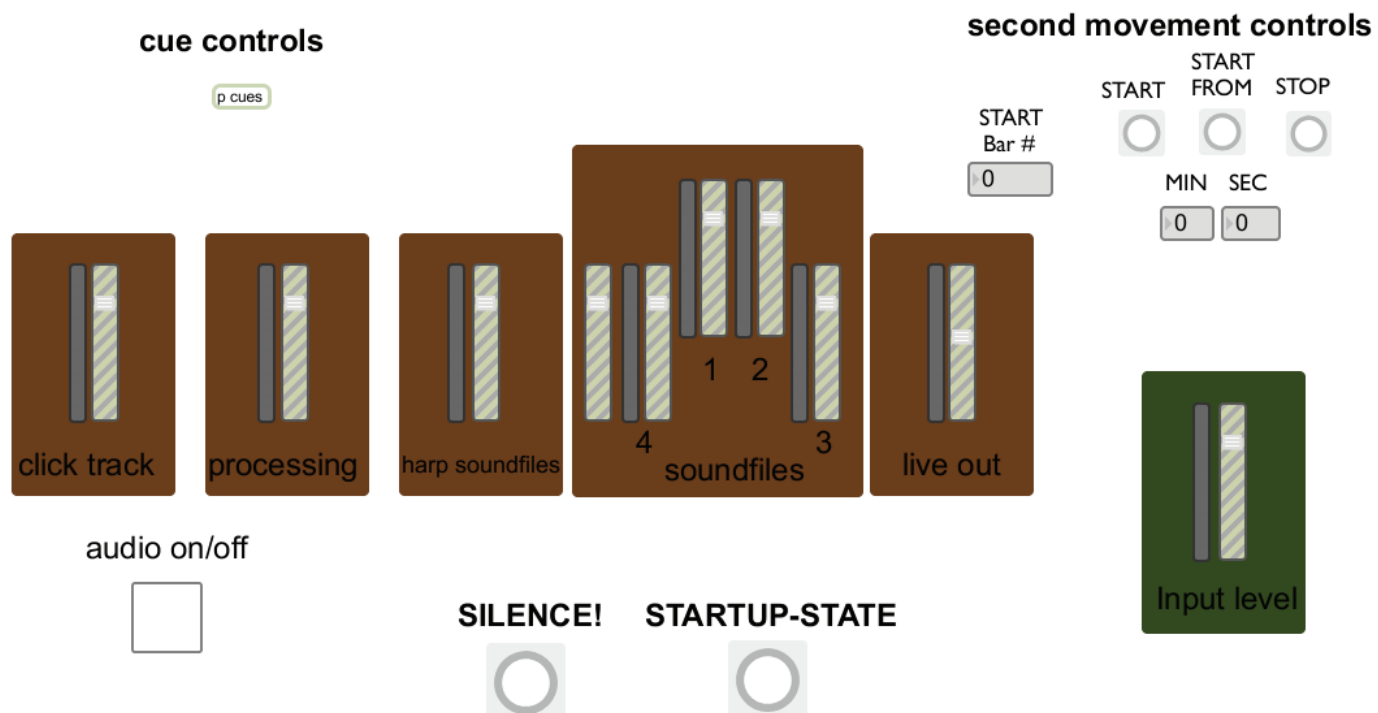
cue controls

p cues

second movement controls

START Bar #

0

START

START FROM

STOP

MIN SEC

0 0

click track

processing

harp soundfiles

1 2

4 3

soundfiles

live out

Input level

audio on/off

SILENCE!

STARTUP-STATE